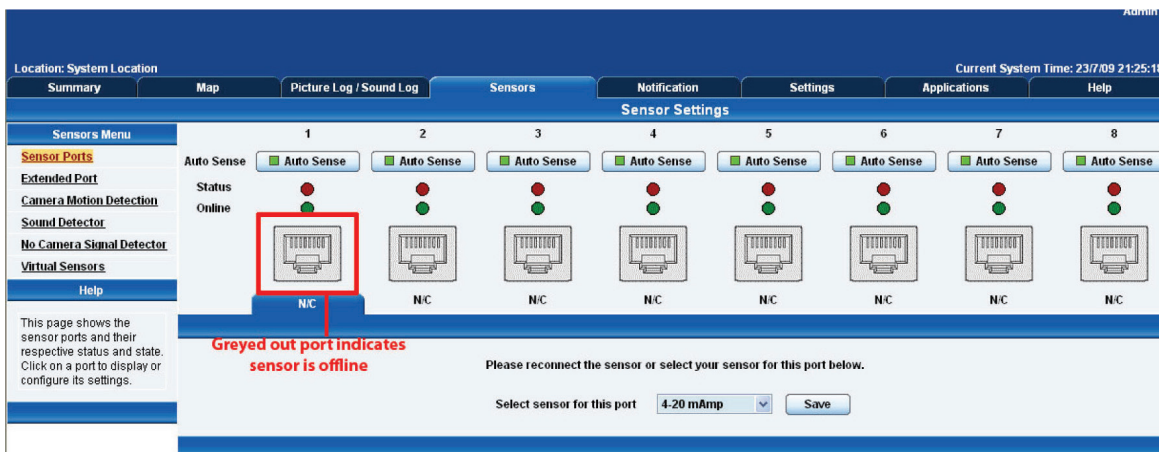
Admin

Location: System Location

Current System Time: 23/7/09 21:25:1

Summary | Map | Picture Log / Sound Log | Sensors | Notification | Settings | Applications | Help

Sensor Settings

Sensors Menu

Sensor Ports

Extended Port

Camera Motion Detection

Sound Detector

No Camera Signal Detector

Virtual Sensors

Help

This page shows the sensor ports and their respective status and state. Click on a port to display or configure its settings.

| | 1 | 2 | 3 | 4 | 5 | 6 | 7 | 8 |
|---|---|---|---|---|---|---|---|---|
| Auto Sense | Auto Sense | Auto Sense | Auto Sense | Auto Sense | Auto Sense | Auto Sense | Auto Sense | Auto Sense |
| Status | | | | | | | | |
| Online | | | | | | | | |
| | N/C | N/C | N/C | N/C | N/C | N/C | N/C | N/C |

Greyed out port indicates sensor is offline

Please reconnect the sensor or select your sensor for this port below.

Select sensor for this port 4-20 mAmp Save